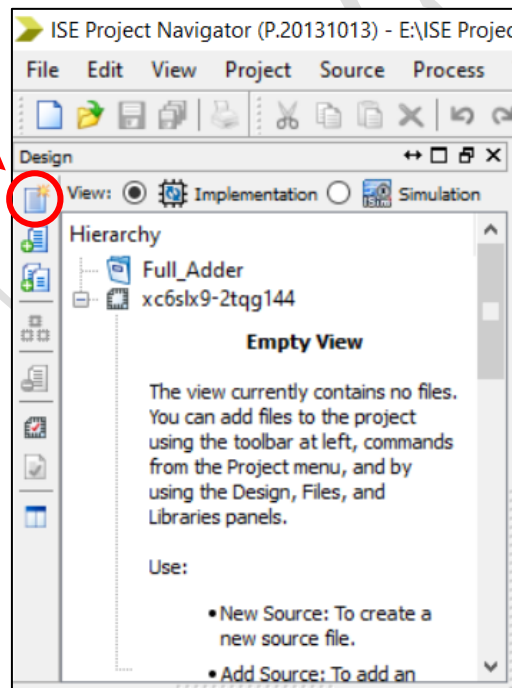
ISE Project Navigator (P.20131013) - E:\ISE Projec

File Edit View Project Source Process

Design

View: Implementation Simulation

Hierarchy

Full_Adder

xc6slx9-2tqg144

Empty View

The view currently contains no files. You can add files to the project using the toolbar at left, commands from the Project menu, and by using the Design, Files, and Libraries panels.

Use:

• New Source: To create a new source file.

• Add Source: To add an